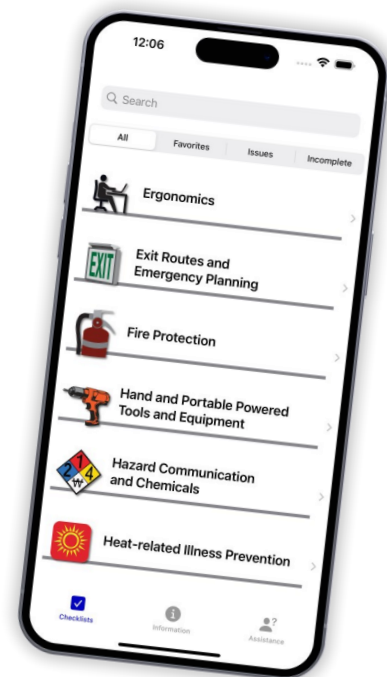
12:06

Search

All
Favorites
Issues
Incomplete

Ergonomics

EXIT
Exit Routes and Emergency Planning

Fire Protection

Hand and Portable Powered Tools and Equipment

2
1
4
Hazard Communication and Chemicals

Heat-related Illness Prevention

Checklists
Information
Assistance